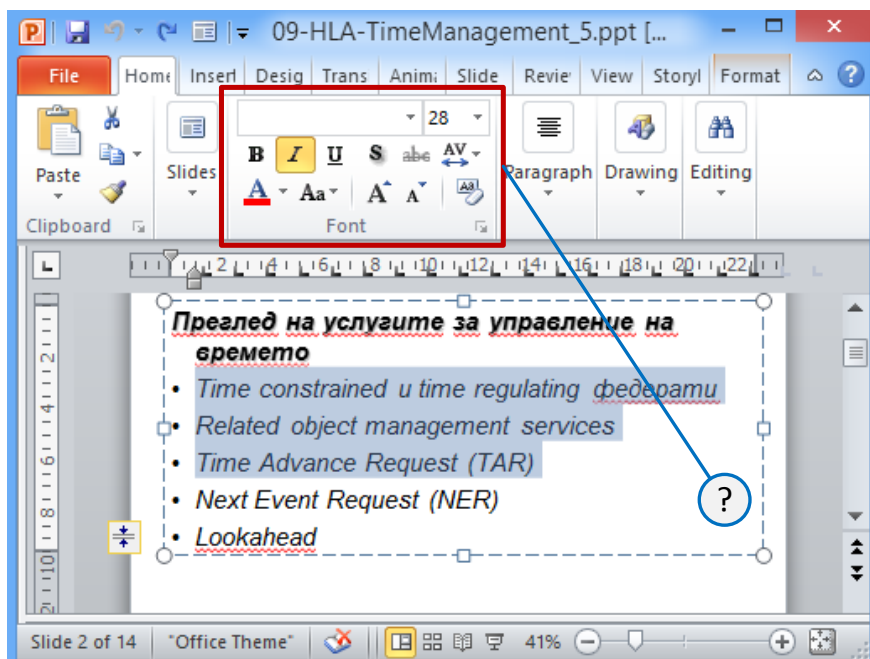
09-HLA-TimeManagement_5.ppt [...

File | Home | Insert | Desig | Trans | Anima | Slide | Revie | View | Storyl | Format

Paste

Clipboard

Slides

28

B I U S abc AV

A Aa A A

Font

Paragraph

Drawing

Editing

Преглед на услугите за управление на времето

- Time constrained и time regulating федерати
- Related object management services
- Time Advance Request (TAR)
- Next Event Request (NER)
- Lookahead

?

Slide 2 of 14 | "Office Theme" | 41%